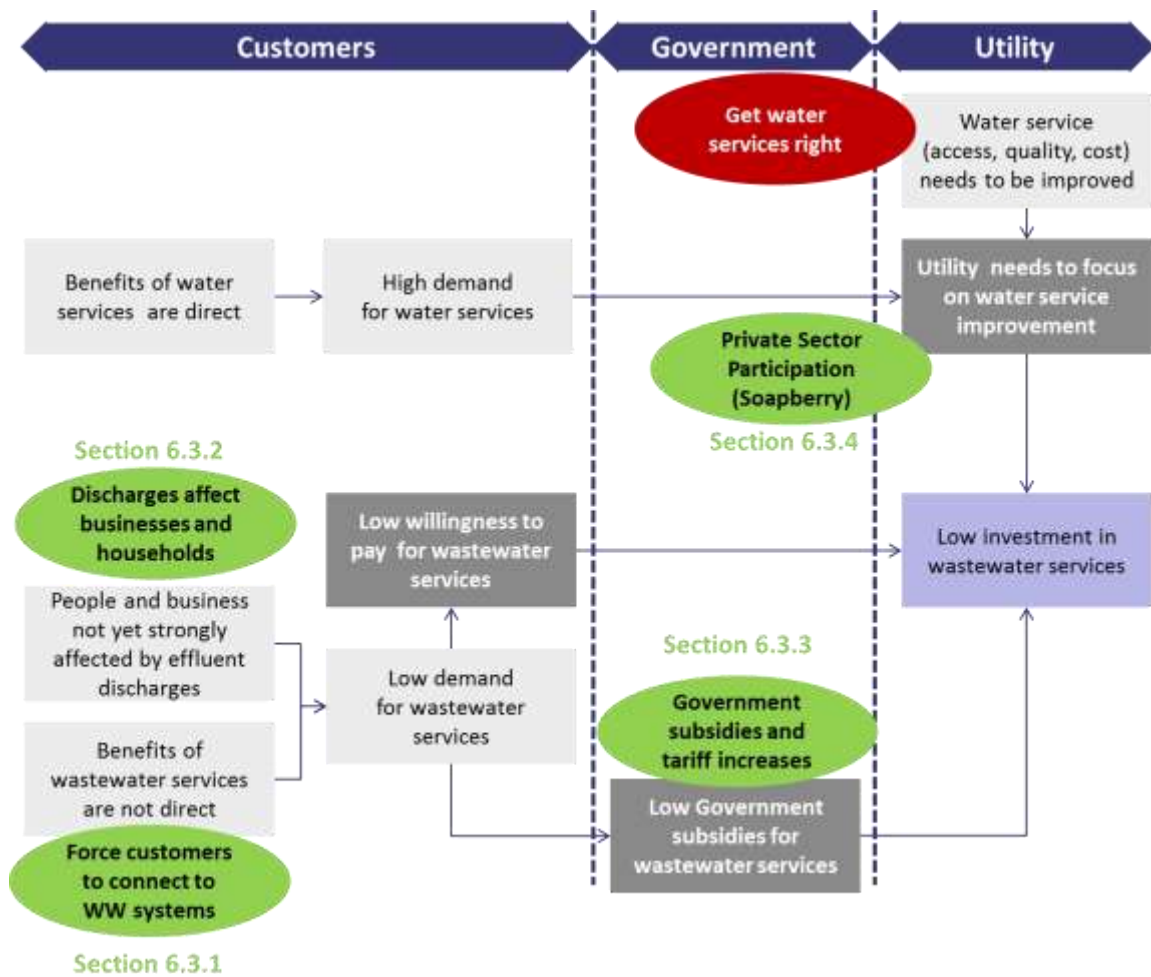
Customers

Government

Utility

Get water services right

Water service (access, quality, cost) needs to be improved

Benefits of water services are direct

High demand for water services

Utility needs to focus on water service improvement

Private Sector Participation (Soapberry)

Section 6.3.4

Section 6.3.2

Discharges affect businesses and households

Low willingness to pay for wastewater services

Low investment in wastewater services

People and business not yet strongly affected by effluent discharges

Section 6.3.3

Low demand for wastewater services

Government subsidies and tariff increases

Benefits of wastewater services are not direct

Low Government subsidies for wastewater services

Force customers to connect to WW systems

Section 6.3.1